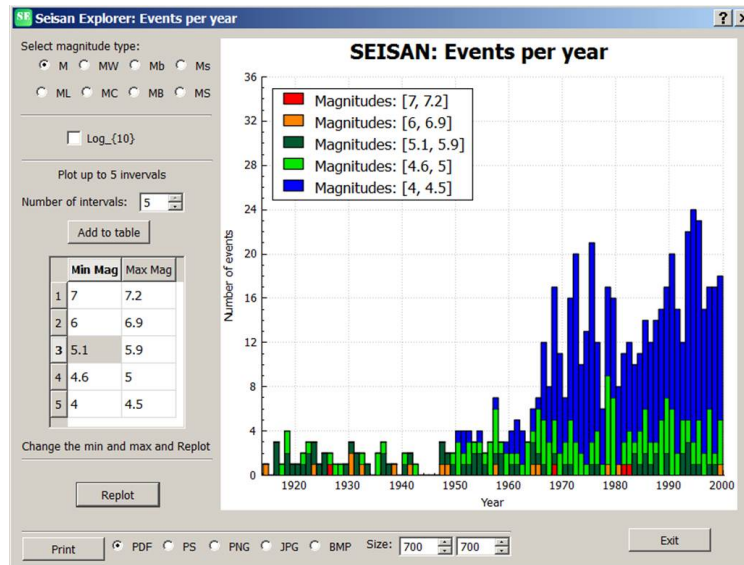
SE Seisan Explorer: Events per year

? X

Select magnitude type:

M MW Mb Ms

ML MC MB MS

Log_{10}

Plot up to 5 inervals

Number of intervals: 5

Add to table

| | Min Mag | Max Mag |
|---|---|---|
| 1 | 7 | 7.2 |
| 2 | 6 | 6.9 |
| 3 | 5.1 | 5.9 |
| 4 | 4.6 | 5 |
| 5 | 4 | 4.5 |

Change the min and max and Replot

Replot

SEISAN: Events per year

Magnitudes: [7, 7.2]
Magnitudes: [6, 6.9]
Magnitudes: [5.1, 5.9]
Magnitudes: [4.6, 5]
Magnitudes: [4, 4.5]

Number of events

36
32
28
24
20
16
12
8
4
0

1920 1930 1940 1950 1960 1970 1980 1990 2000

Year

Print PDF PS PNG JPG BMP Size: 700 700

Exit